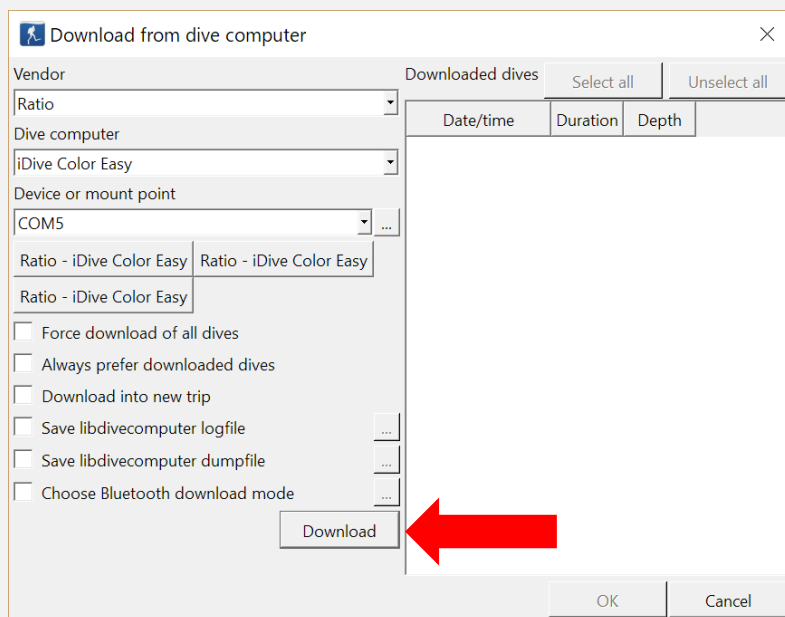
Download from dive computer

Vendor
Ratio
Dive computer
iDive Color Easy
Device or mount point
COM5
...
Ratio - iDive Color Easy
Ratio - iDive Color Easy
Ratio - iDive Color Easy
Force download of all dives
Always prefer downloaded dives
Download into new trip
Save libdivecomputer logfile
...
Save libdivecomputer dumpfile
...
Choose Bluetooth download mode
...
Download

Downloaded dives
Select all
Unselect all

| Date/time | Duration | Depth |
|---|---|---|

OK
Cancel